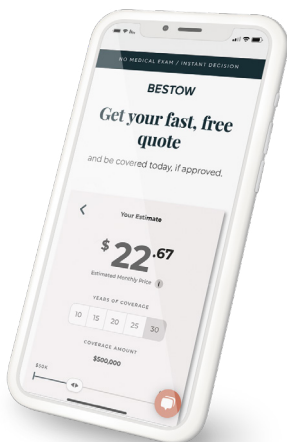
NO MEDICAL EXAM / INSTANT DECISION

BESTOW

Get your fast, free quote

and be covered today, if approved.

<

Your Estimate

$22.67

Estimated Monthly Price

YEARS OF COVERAGE

10 15 20 25 30

COVERAGE AMOUNT

$500,000

$50K